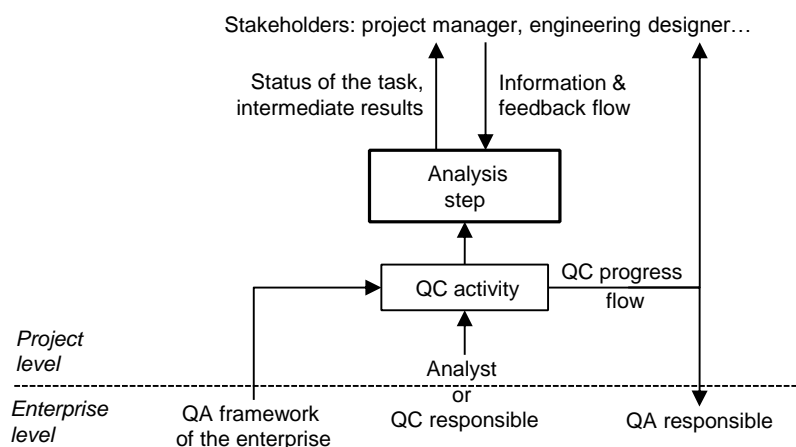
Stakeholders: project manager, engineering designer…

Status of the task, intermediate results

Information & feedback flow

Analysis step

QC progress flow

QC activity

Project level

Analyst or QC responsible

Enterprise level

QA framework of the enterprise

QA responsible